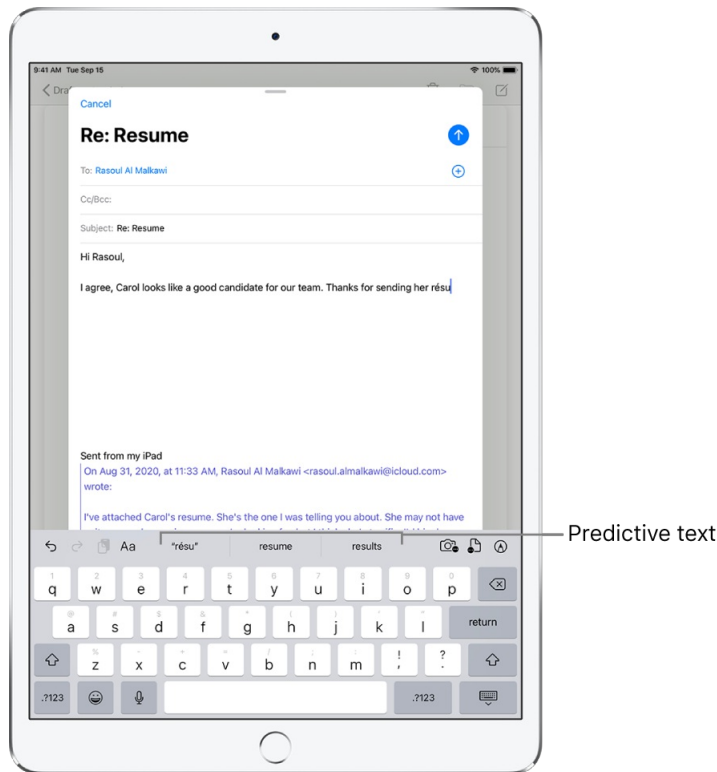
9:41 AM Tue Sep 15

100%

Dra

Cancel

Re: Resume

To: Rasoul Al Malkawi

Cc/Bcc:

Subject: Re: Resume

Hi Rasoul,

I agree, Carol looks like a good candidate for our team. Thanks for sending her résu

Sent from my iPad

On Aug 31, 2020, at 11:33 AM, Rasoul Al Malkawi <rasoul.almalkawi@icloud.com> wrote:

I've attached Carol's resume. She's the one I was telling you about. She may not have

Aa "résu" resume results

Predictive text

1 q 2 w 3 e 4 r 5 t 6 y 7 u 8 i 9 o 0 p

@ a # s & d * f ( g ) h ' j " k l return

% z - x + c = v / b ; n : m ! , ? .

.?123 .?123